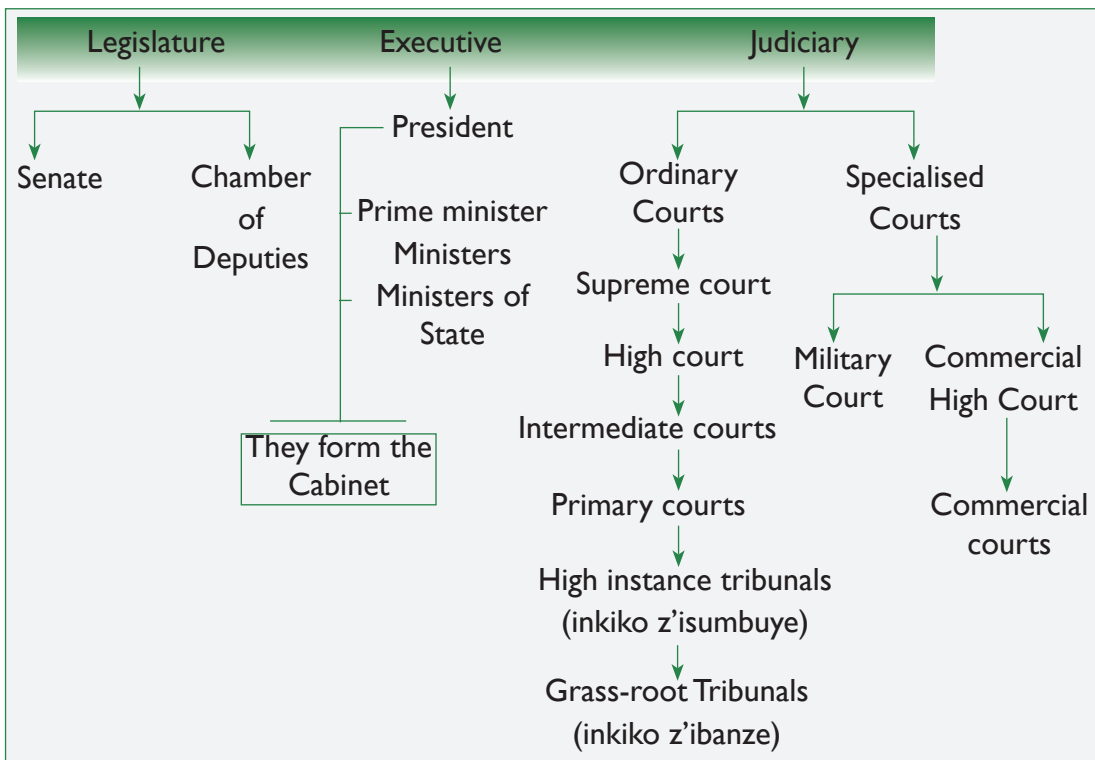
Legislature
Executive
Judiciary

Senate
Chamber of Deputies

President
Prime minister
Ministers
Ministers of State
They form the Cabinet

Ordinary Courts
Supreme court
High court
Intermediate courts
Primary courts
High instance tribunals (inkiko z'isumbuye)
Grass-root Tribunals (inkiko z'ibanze)

Specialised Courts
Military Court
Commercial High Court
Commercial courts